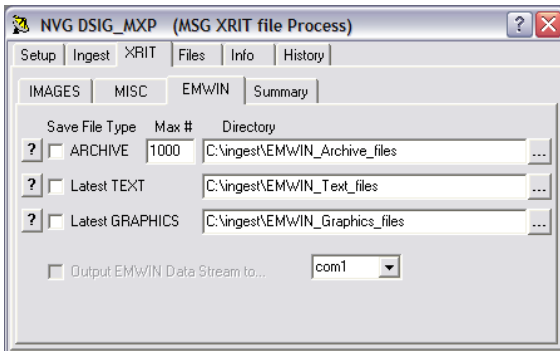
NVG DSIG_MXP (MSG XRIT file Process) ? X

Setup | Ingest | XRIT | Files | Info | History

IMAGES | MISC | EMWIN | Summary

Save File Type Max # Directory

? ARCHIVE 1000 C:\ingest\EMWIN_Archive_files ...

? Latest TEXT C:\ingest\EMWIN_Text_files ...

? Latest GRAPHICS C:\ingest\EMWIN_Graphics_files ...

Output EMWIN Data Stream to... com1